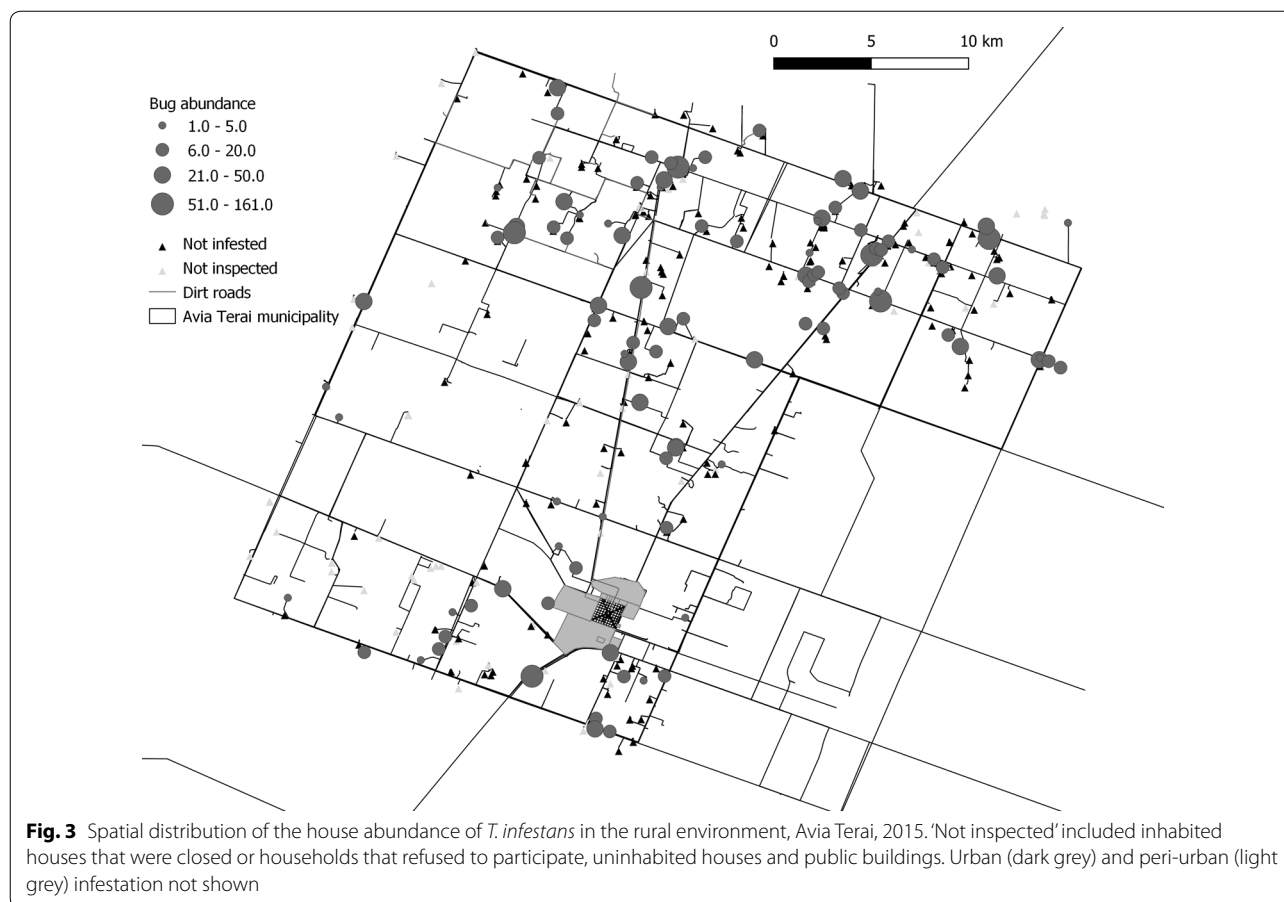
0 5 10 km

Bug abundance
1.0 - 5.0
6.0 - 20.0
21.0 - 50.0
51.0 - 161.0

Not infested
Not inspected
Dirt roads
Avia Terai municipality

**Fig. 3** Spatial distribution of the house abundance of *T. infestans* in the rural environment, Avia Terai, 2015. 'Not inspected' included inhabited houses that were closed or households that refused to participate, uninhabited houses and public buildings. Urban (dark grey) and peri-urban (light grey) infestation not shown